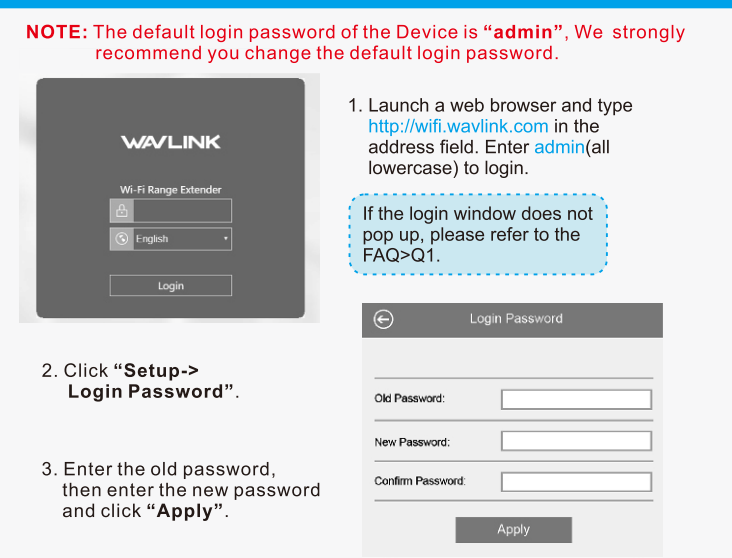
NOTE: The default login password of the Device is "admin", We strongly recommend you change the default login password.

WAVLINK

Wi-Fi Range Extender

English

Login

1. Launch a web browser and type http://wifi.wavlink.com in the address field. Enter admin(all lowercase) to login.

If the login window does not pop up, please refer to the FAQ>Q1.

Login Password

Old Password:

New Password:

Confirm Password:

Apply

2. Click "Setup-> Login Password".

3. Enter the old password, then enter the new password and click "Apply".